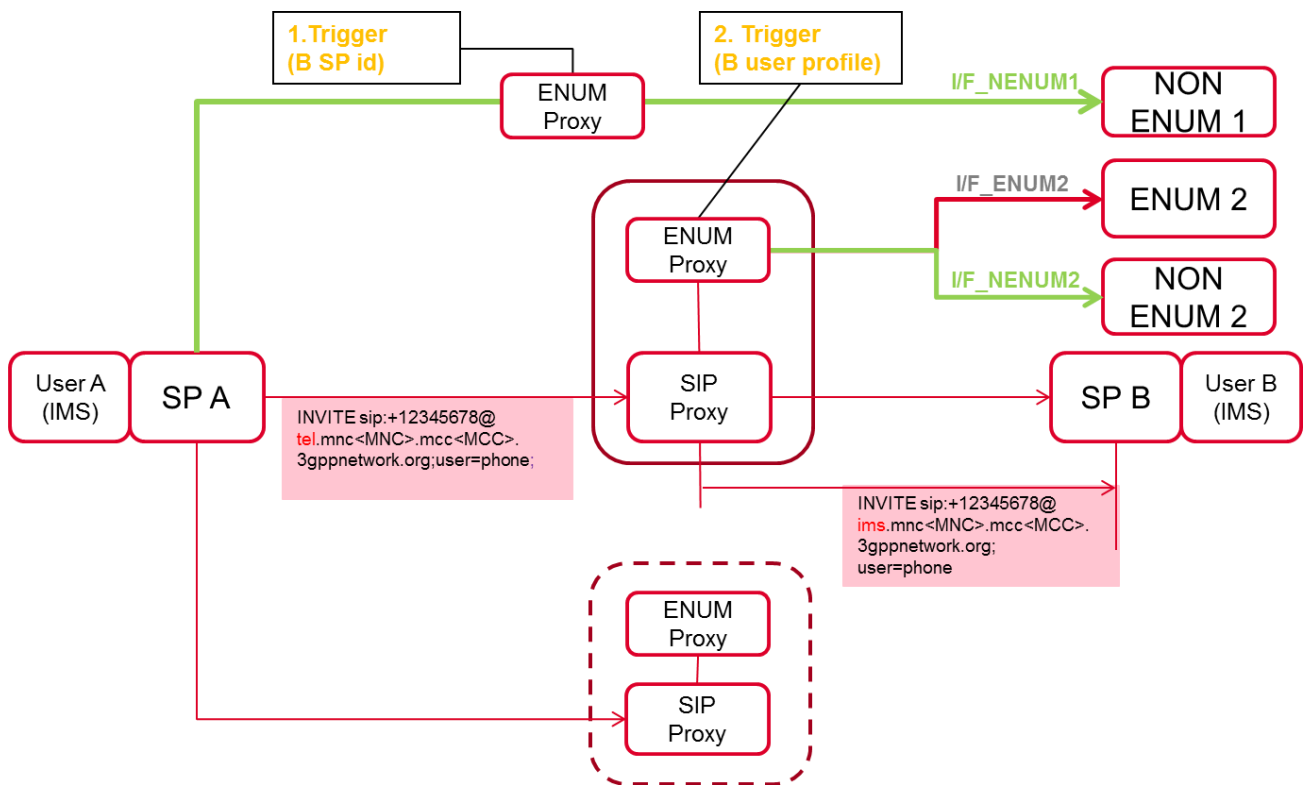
1.Trigger
(B SP id)

2. Trigger
(B user profile)

ENUM
Proxy

I/F_NENUM1

NON
ENUM 1

I/F_ENUM2

ENUM 2

ENUM
Proxy

I/F_NENUM2

NON
ENUM 2

User A
(IMS)

SP A

SIP
Proxy

SP B

User B
(IMS)

INVITE sip:+12345678@
tel.mnc<MNC>.mcc<MCC>.
3gppnetwork.org;user=phone;

INVITE sip:+12345678@
ims.mnc<MNC>.mcc<MCC>.
3gppnetwork.org;
user=phone

ENUM
Proxy

SIP
Proxy